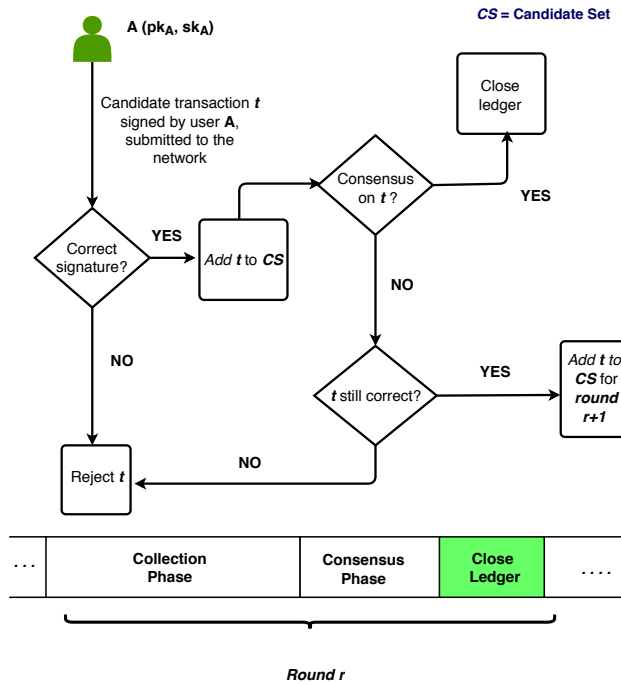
A ($pk_A$, $sk_A$)

*CS* = Candidate Set

Candidate transaction *t* signed by user **A**, submitted to the network

Close ledger

Consensus on *t* ?

YES

Correct signature?

YES

*Add t to CS*

NO

NO

*t* still correct?

YES

*Add t to CS for round r+1*

Reject *t*

NO

| . . . | Collection Phase | Consensus Phase | Close Ledger | . . . . |
|---|---|---|---|---|

*Round r*